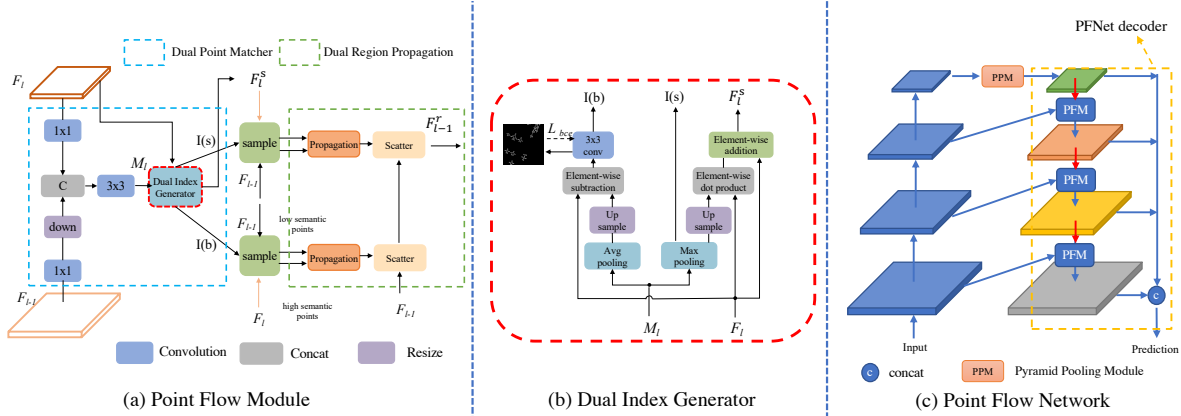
Dual Point Matcher

Dual Region Propagation

$F_l$

$F_l^s$

1x1

I(s)

$F_{l-1}^r$

$M_l$

sample

Propagation

Scatter

C

3x3

Dual Index Generator

$F_{l-1}$

down

$F_{l-1}$

low semantic points

I(b)

1x1

sample

Propagation

Scatter

$F_{l-1}$

high semantic points

$F_l$

$F_{l-1}$

Convolution

Concat

Resize

(a) Point Flow Module

I(b)

I(s)

$F_l^s$

$L_{bce}$

3x3 conv

Element-wise addition

Element-wise subtraction

Element-wise dot product

Up sample

Up sample

Avg pooling

Max pooling

$M_l$

$F_l$

(b) Dual Index Generator

PFNet decoder

PPM

PFM

PFM

PFM

c

Input

Prediction

c concat

PPM Pyramid Pooling Module

(c) Point Flow Network